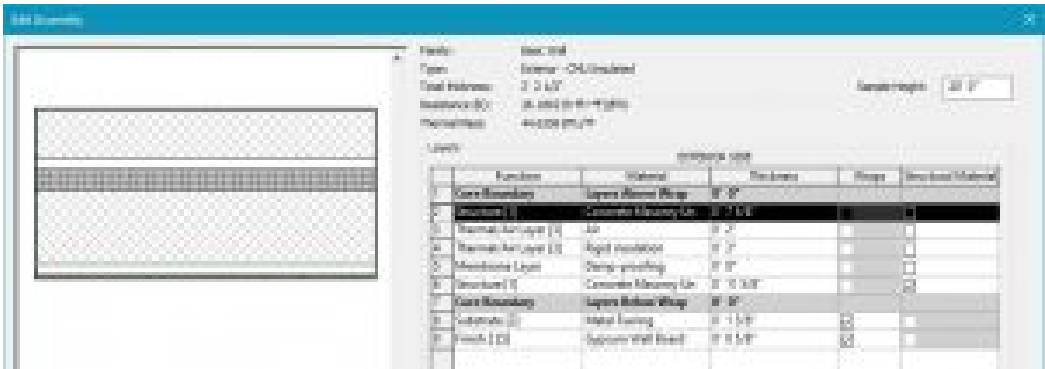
Edit Assembly

Family: Basic Wall
Type: Exterior - CMU Insulated
Total thickness: 2' 2 1/2"
Resistance (R): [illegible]
Thermal Mass: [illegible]

Sample Height: 20' 0"

Layers

EXTERIOR SIDE

| | Function | Material | Thickness | Wraps | Structural Material |
|---|---|---|---|---|---|
| 1 | Core Boundary | Layers Above Wrap | 0' 0" | | |
| 2 | Structure [1] | Concrete Masonry Un | 0' 7 5/8" | | |
| 3 | Thermal/Air Layer [3] | Air | 0' 2" | | |
| 4 | Thermal/Air Layer [3] | Rigid insulation | 0' 2" | | |
| 5 | Membrane Layer | Damp-proofing | 0' 0" | | |
| 6 | Structure [1] | Concrete Masonry Un | 0' 11 5/8" | | |
| 7 | Core Boundary | Layers Below Wrap | 0' 0" | | |
| 8 | Substrate [2] | Metal Furring | 0' 1 5/8" | | |
| 9 | Finish 2 [5] | Gypsum Wall Board | 0' 0 5/8" | | |